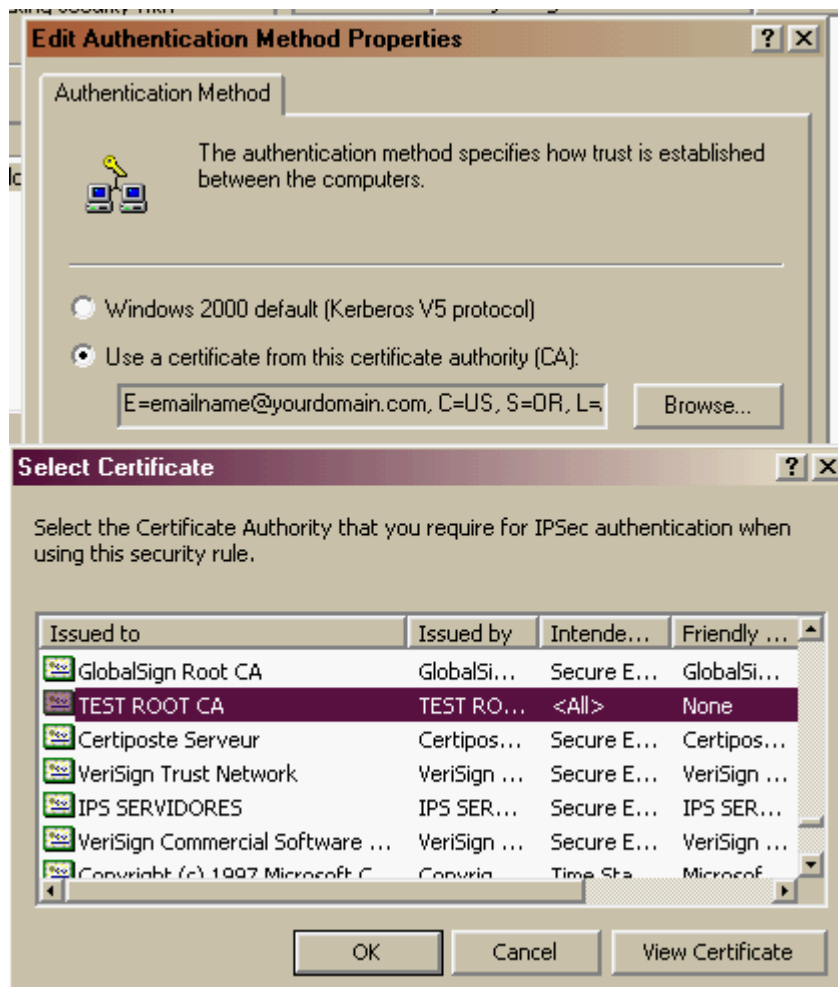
Edit Authentication Method Properties

? X

Authentication Method

The authentication method specifies how trust is established between the computers.

Windows 2000 default (Kerberos V5 protocol)

Use a certificate from this certificate authority (CA):

E=emailname@yourdomain.com, C=US, S=OR, L=,

Browse...

Select Certificate

? X

Select the Certificate Authority that you require for IPSec authentication when using this security rule.

| Issued to | Issued by | Intende... | Friendly ... |
|---|---|---|---|
| GlobalSign Root CA | GlobalSi... | Secure E... | GlobalSi... |
| TEST ROOT CA | TEST RO... | <All> | None |
| Certiposte Serveur | Certipos... | Secure E... | Certipos... |
| VeriSign Trust Network | VeriSign ... | Secure E... | VeriSign ... |
| IPS SERVIDORES | IPS SER... | Secure E... | IPS SER... |
| VeriSign Commercial Software ... | VeriSign ... | Secure E... | VeriSign ... |
| Copyright (c) 1997 Microsoft C... | Copyrig... | Time Sta... | Microsof... |

OK

Cancel

View Certificate